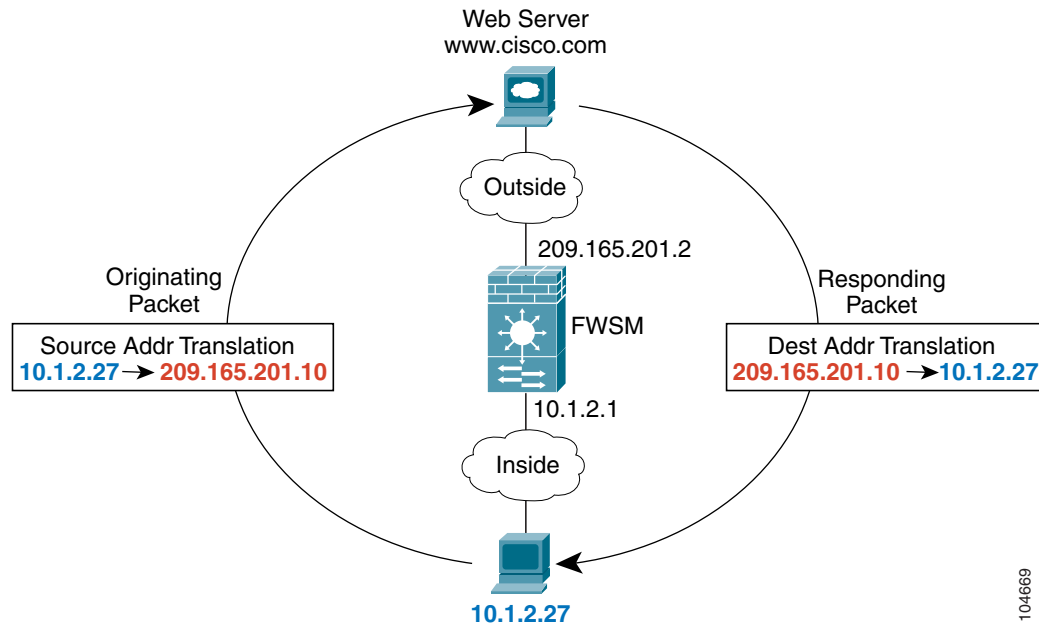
Web Server
www.cisco.com

Outside

209.165.201.2

Originating Packet

Source Addr Translation
10.1.2.27 → 209.165.201.10

FWSM

Responding Packet

Dest Addr Translation
209.165.201.10 → 10.1.2.27

10.1.2.1

Inside

10.1.2.27

104669